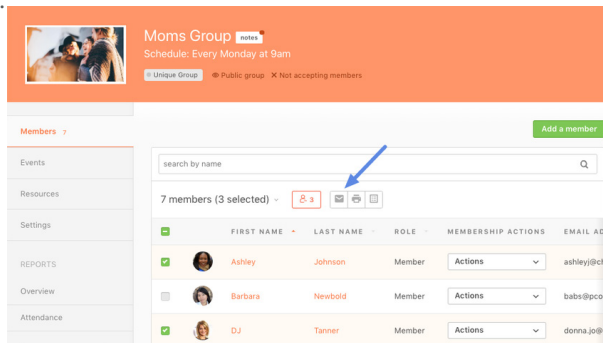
Moms Group notes
Schedule: Every Monday at 9am
Unique Group Public group ✕ Not accepting members

Members 7
Events
Resources
Settings
REPORTS
Overview
Attendance

Add a member
search by name
7 members (3 selected) 3

| | | FIRST NAME | LAST NAME | ROLE | MEMBERSHIP ACTIONS | EMAIL AD |
|---|---|---|---|---|---|---|
| | | Ashley | Johnson | Member | Actions | ashleyj@c |
| | | Barbara | Newbold | Member | Actions | babs@pco |
| | | DJ | Tanner | Member | Actions | donna.jo@ |